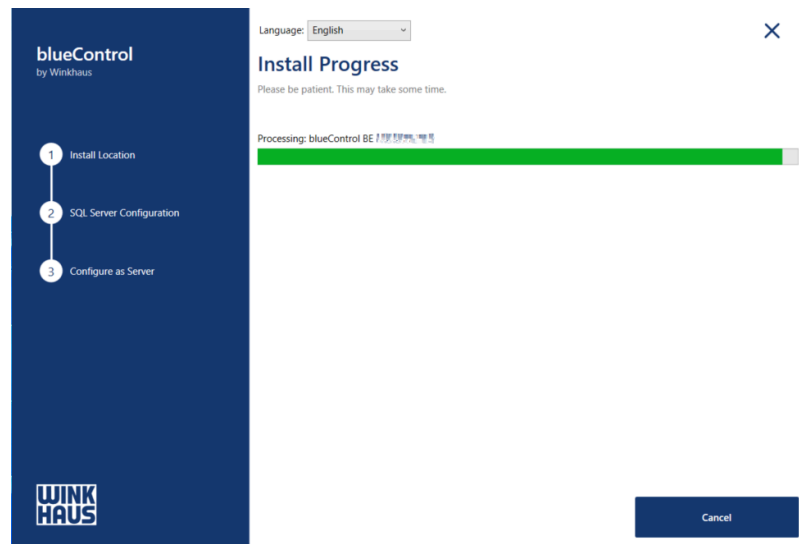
bluеControl
by Winkhaus

1 Install Location

2 SQL Server Configuration

3 Configure as Server

WINK
HAUS

Language: English

Install Progress

Please be patient. This may take some time.

Processing: blueControl BE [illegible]

Cancel